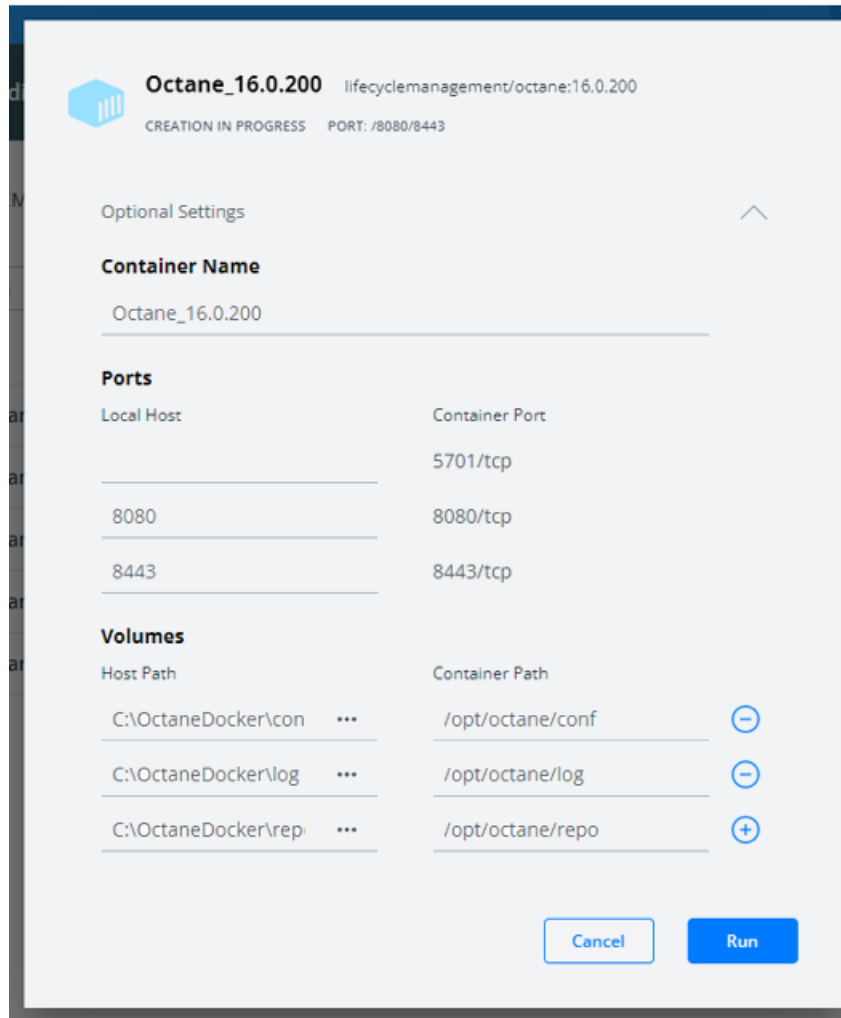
Octane_16.0.200 lifecyclemanagement/octane:16.0.200

CREATION IN PROGRESS PORT: /8080/8443

Optional Settings

Container Name

Octane_16.0.200

Ports

Local Host

Container Port

5701/tcp

8080

8080/tcp

8443

8443/tcp

Volumes

Host Path

Container Path

C:\OctaneDocker\con ···

/opt/octane/conf

C:\OctaneDocker\log ···

/opt/octane/log

C:\OctaneDocker\rep ···

/opt/octane/repo

Cancel

Run